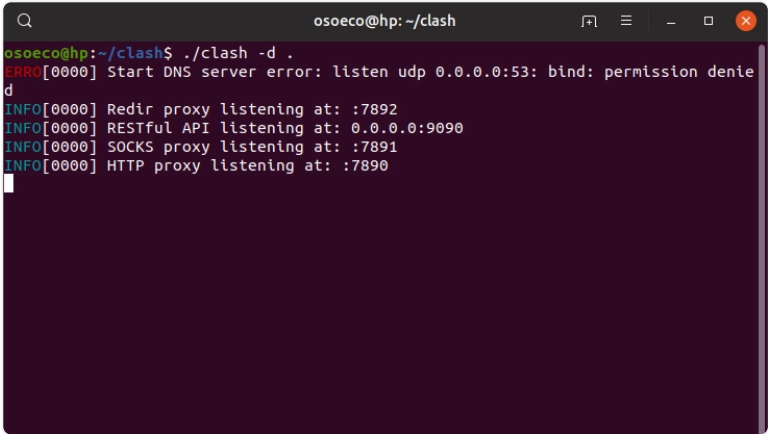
osoeco@hp: ~/clash

osoeco@hp:~/clash$ ./clash -d .
ERRO[0000] Start DNS server error: listen udp 0.0.0.0:53: bind: permission denied
INFO[0000] Redir proxy listening at: :7892
INFO[0000] RESTful API listening at: 0.0.0.0:9090
INFO[0000] SOCKS proxy listening at: :7891
INFO[0000] HTTP proxy listening at: :7890